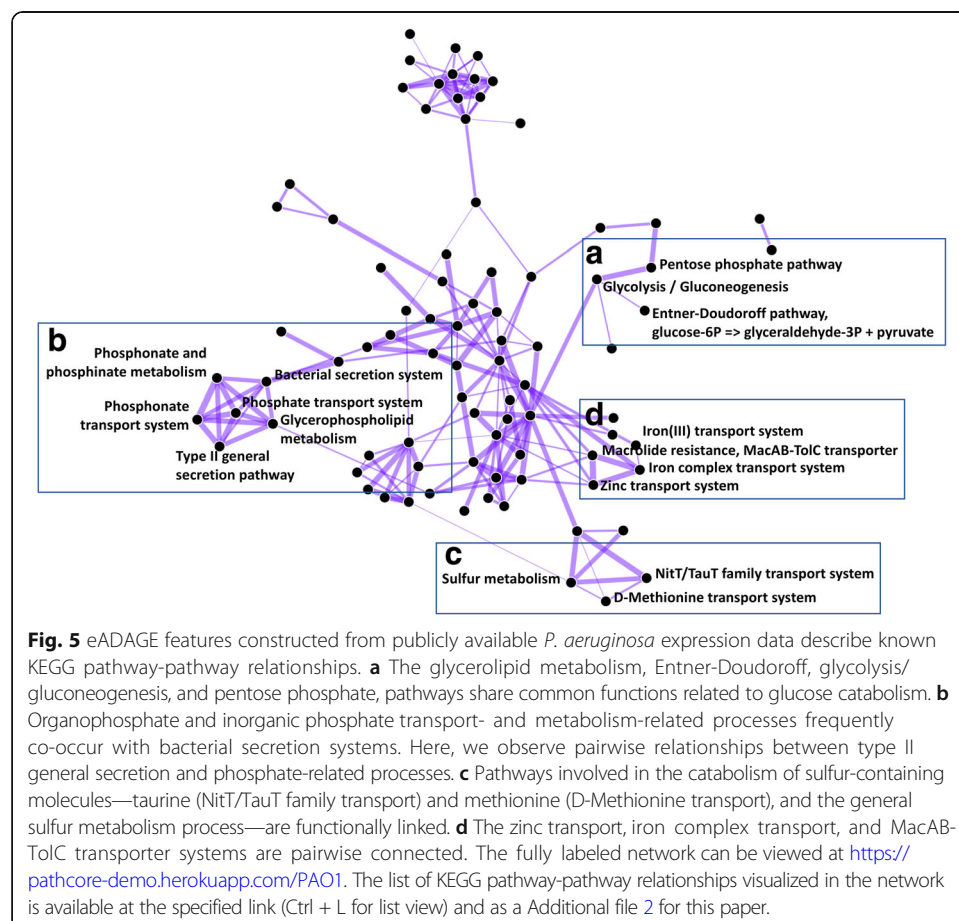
a
Pentose phosphate pathway
Glycolysis / Gluconeogenesis
Entner-Doudoroff pathway, glucose-6P => glyceraldehyde-3P + pyruvate

b
Phosphonate and phosphinate metabolism
Bacterial secretion system
Phosphate transport system
Phosphonate transport system
Glycerophospholipid metabolism
Type II general secretion pathway

d
Iron(III) transport system
Macrolide resistance, MacAB-TolC transporter
Iron complex transport system
Zinc transport system

c
Sulfur metabolism
NitT/TauT family transport system
D-Methionine transport system

**Fig. 5** eADAGE features constructed from publicly available *P. aeruginosa* expression data describe known KEGG pathway-pathway relationships. **a** The glycerolipid metabolism, Entner-Doudoroff, glycolysis/gluconeogenesis, and pentose phosphate, pathways share common functions related to glucose catabolism. **b** Organophosphate and inorganic phosphate transport- and metabolism-related processes frequently co-occur with bacterial secretion systems. Here, we observe pairwise relationships between type II general secretion and phosphate-related processes. **c** Pathways involved in the catabolism of sulfur-containing molecules—taurine (NitT/TauT family transport) and methionine (D-Methionine transport), and the general sulfur metabolism process—are functionally linked. **d** The zinc transport, iron complex transport, and MacAB-TolC transporter systems are pairwise connected. The fully labeled network can be viewed at https://pathcore-demo.herokuapp.com/PAO1. The list of KEGG pathway-pathway relationships visualized in the network is available at the specified link (Ctrl + L for list view) and as a Additional file 2 for this paper.